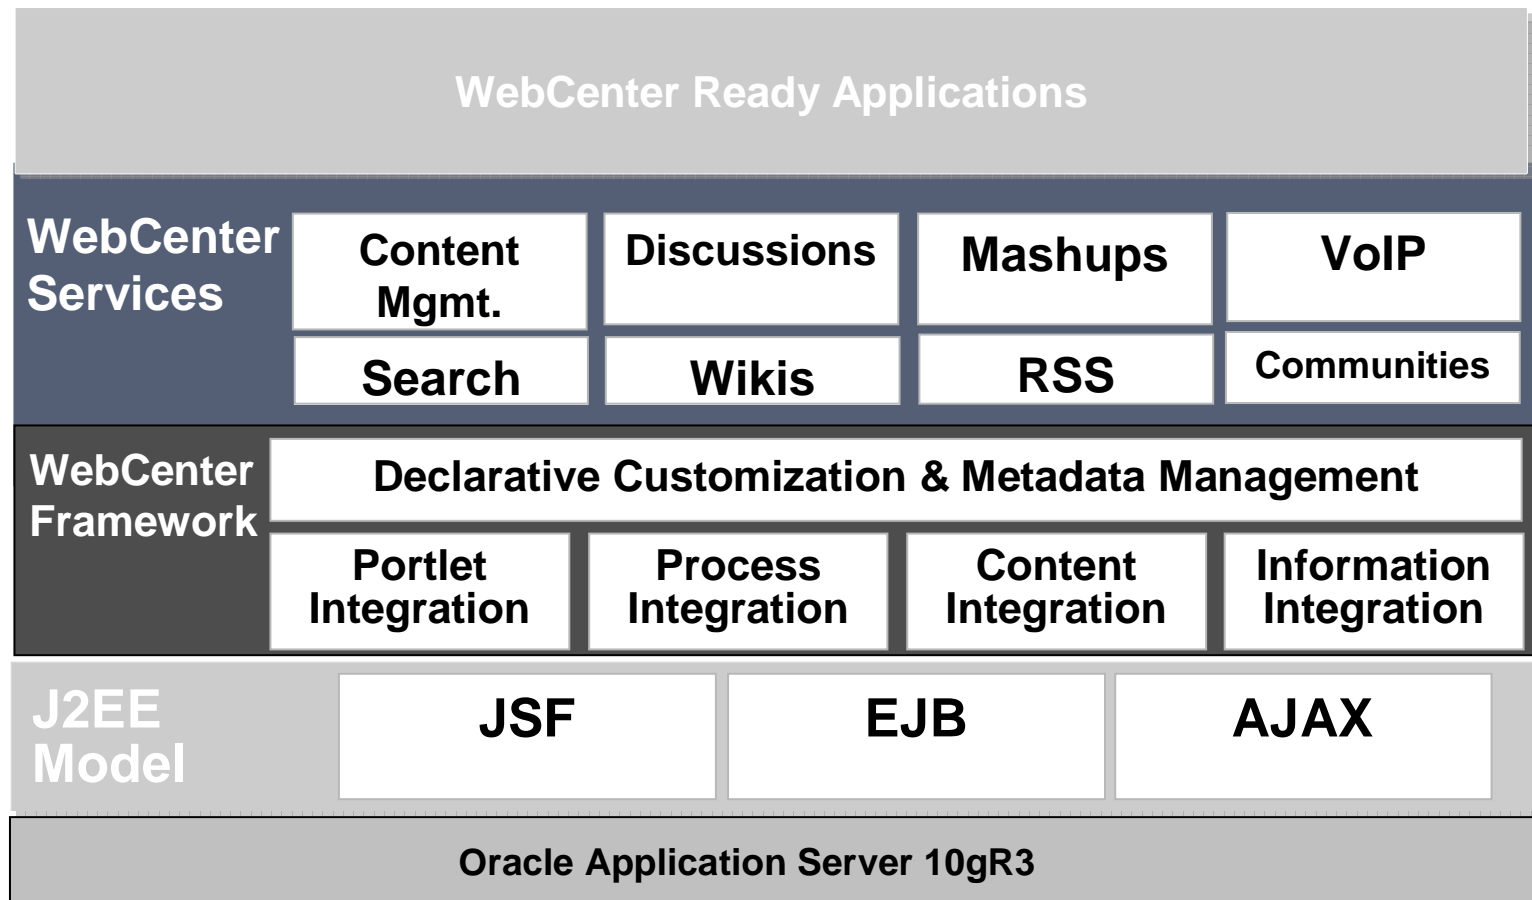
WebCenter Ready Applications

WebCenter Services

Content Mgmt.

Discussions

Mashups

VoIP

Search

Wikis

RSS

Communities

WebCenter Framework

Declarative Customization & Metadata Management

Portlet Integration

Process Integration

Content Integration

Information Integration

J2EE Model

JSF

EJB

AJAX

Oracle Application Server 10gR3